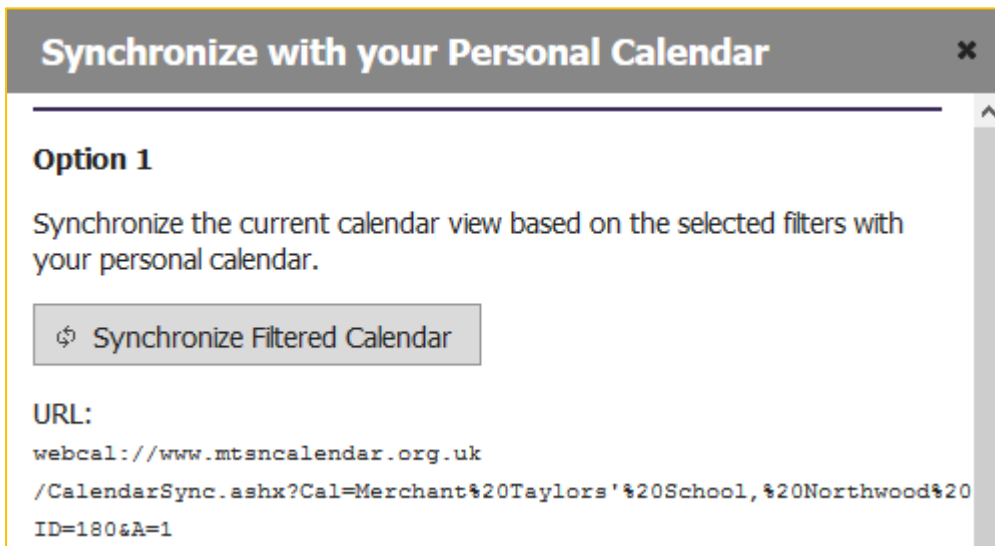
Synchronize with your Personal Calendar

Option 1

Synchronize the current calendar view based on the selected filters with your personal calendar.

Synchronize Filtered Calendar

URL:

webcal://www.mtsncalendar.org.uk
/CalendarSync.ashx?Cal=Merchant%20Taylors'%20School,%20Northwood%20
ID=180&A=1